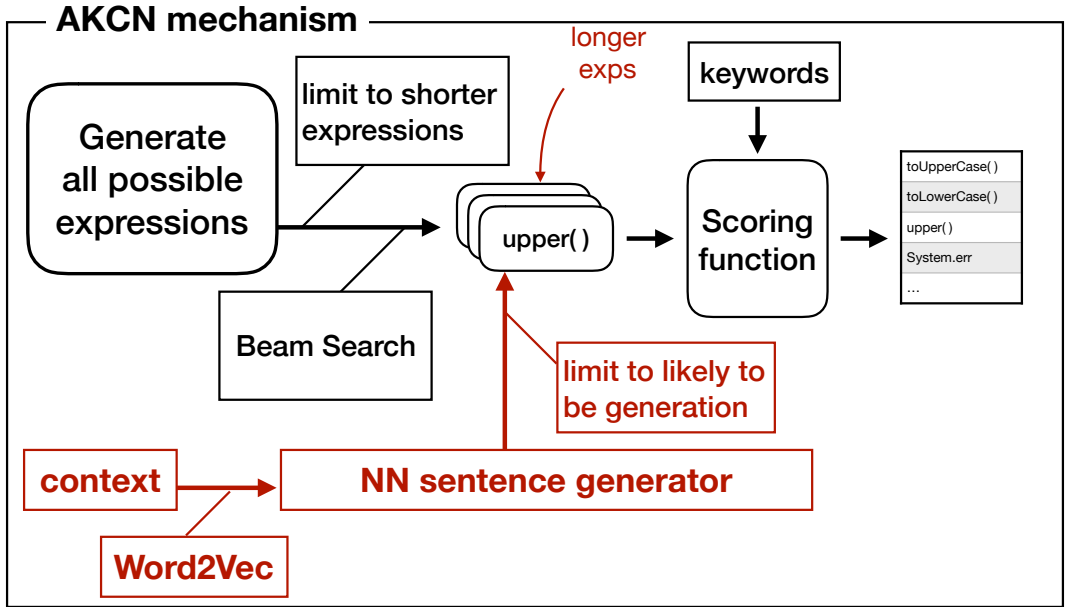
AKCN mechanism

Generate all possible expressions

limit to shorter expressions

longer exps

keywords

upper( )

Scoring function

| toUpperCase( ) |
|---|
| toLowerCase( ) |
| upper( ) |
| System.err |
| ... |

Beam Search

limit to likely to be generation

context

NN sentence generator

Word2Vec